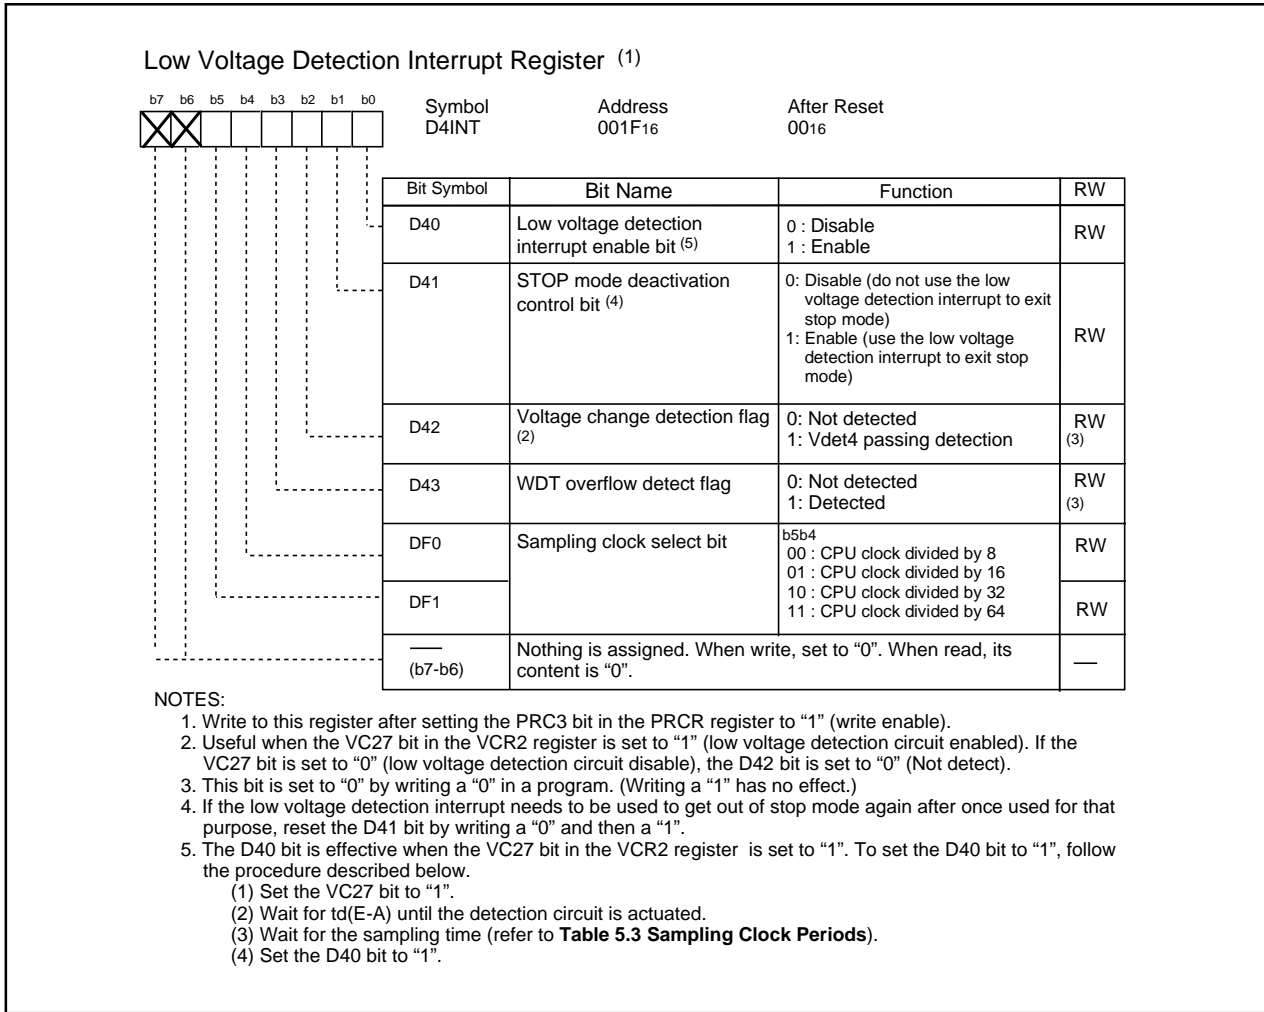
Low Voltage Detection Interrupt Register $^{(1)}$

b7 b6 b5 b4 b3 b2 b1 b0

Symbol D4INT

Address 001F$_{16}$

After Reset 00$_{16}$

| Bit Symbol | Bit Name | Function | RW |
|---|---|---|---|
| D40 | Low voltage detection interrupt enable bit $^{(5)}$ | 0 : Disable<br>1 : Enable | RW |
| D41 | STOP mode deactivation control bit $^{(4)}$ | 0: Disable (do not use the low voltage detection interrupt to exit stop mode)<br>1: Enable (use the low voltage detection interrupt to exit stop mode) | RW |
| D42 | Voltage change detection flag $^{(2)}$ | 0: Not detected<br>1: Vdet4 passing detection | RW $^{(3)}$ |
| D43 | WDT overflow detect flag | 0: Not detected<br>1: Detected | RW $^{(3)}$ |
| DF0 | Sampling clock select bit | b5b4<br>00 : CPU clock divided by 8<br>01 : CPU clock divided by 16<br>10 : CPU clock divided by 32<br>11 : CPU clock divided by 64 | RW |
| DF1 | | | RW |
| (b7-b6) | Nothing is assigned. When write, set to "0". When read, its content is "0". | | — |

NOTES:
1. Write to this register after setting the PRC3 bit in the PRCR register to "1" (write enable).
2. Useful when the VC27 bit in the VCR2 register is set to "1" (low voltage detection circuit enabled). If the VC27 bit is set to "0" (low voltage detection circuit disable), the D42 bit is set to "0" (Not detect).
3. This bit is set to "0" by writing a "0" in a program. (Writing a "1" has no effect.)
4. If the low voltage detection interrupt needs to be used to get out of stop mode again after once used for that purpose, reset the D41 bit by writing a "0" and then a "1".
5. The D40 bit is effective when the VC27 bit in the VCR2 register is set to "1". To set the D40 bit to "1", follow the procedure described below.
(1) Set the VC27 bit to "1".
(2) Wait for td(E-A) until the detection circuit is actuated.
(3) Wait for the sampling time (refer to **Table 5.3 Sampling Clock Periods**).
(4) Set the D40 bit to "1".